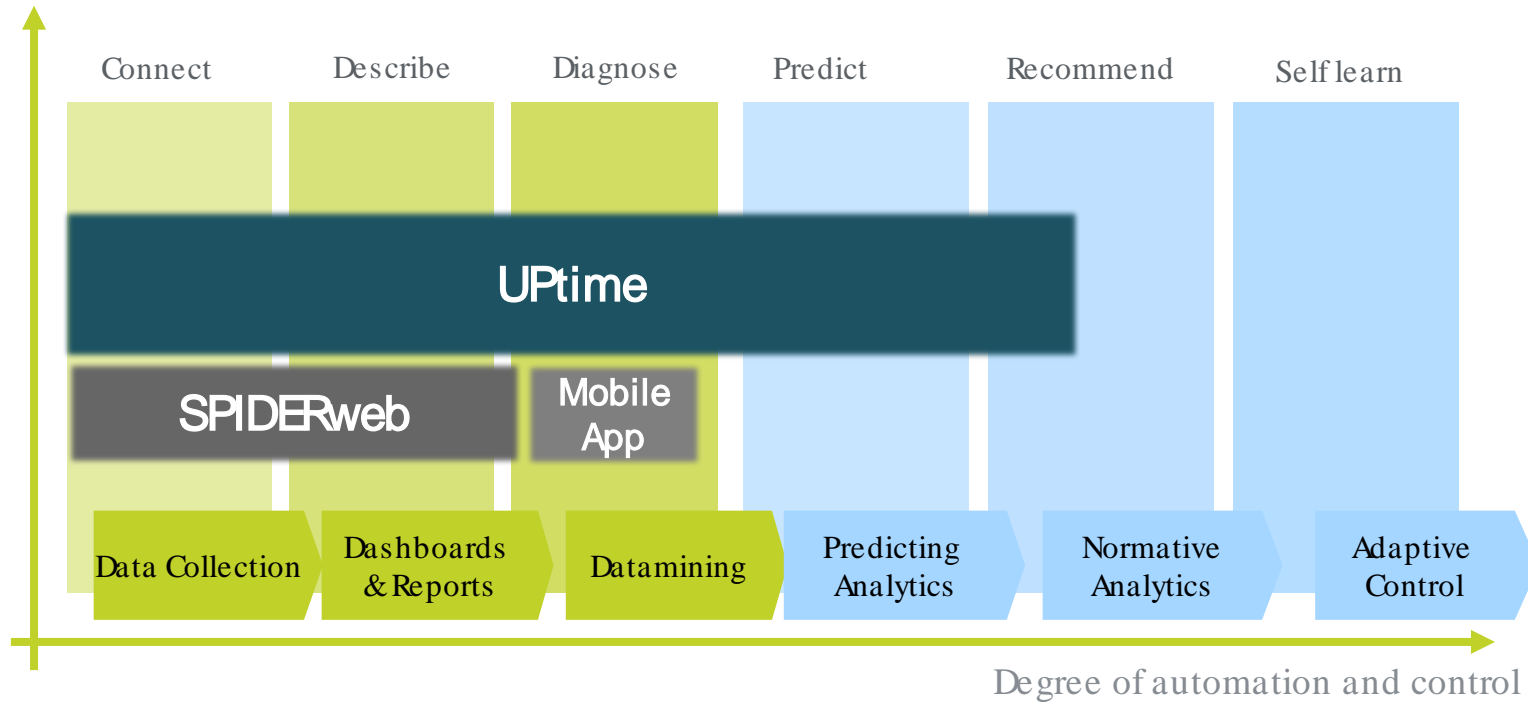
Connect
Describe
Diagnose
Predict
Recommend
Self learn

UPtime

SPIDERweb
Mobile App

Data Collection
Dashboards & Reports
Datamining
Predicting Analytics
Normative Analytics
Adaptive Control

Degree of automation and control